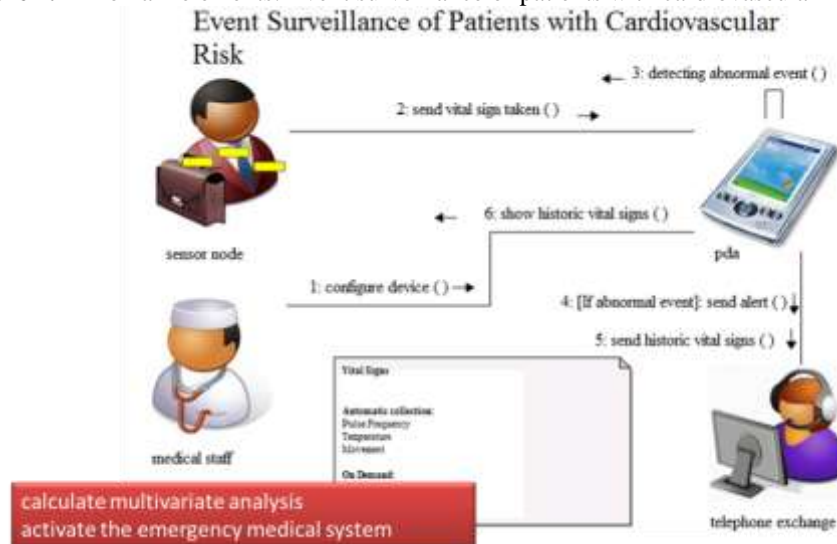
Event Surveillance of Patients with Cardiovascular Risk

3: detecting abnormal event ()

2: send vital sign taken ()

6: show historic vital signs ()

sensor node

pda

1: configure device ()

4: [If abnormal event]: send alert ()

5: send historic vital signs ()

Vital Signs

Automatic collection:
Pulse Frequency
Temperature
Movement

On Demand:

medical staff

calculate multivariate analysis
activate the emergency medical system

telephone exchange